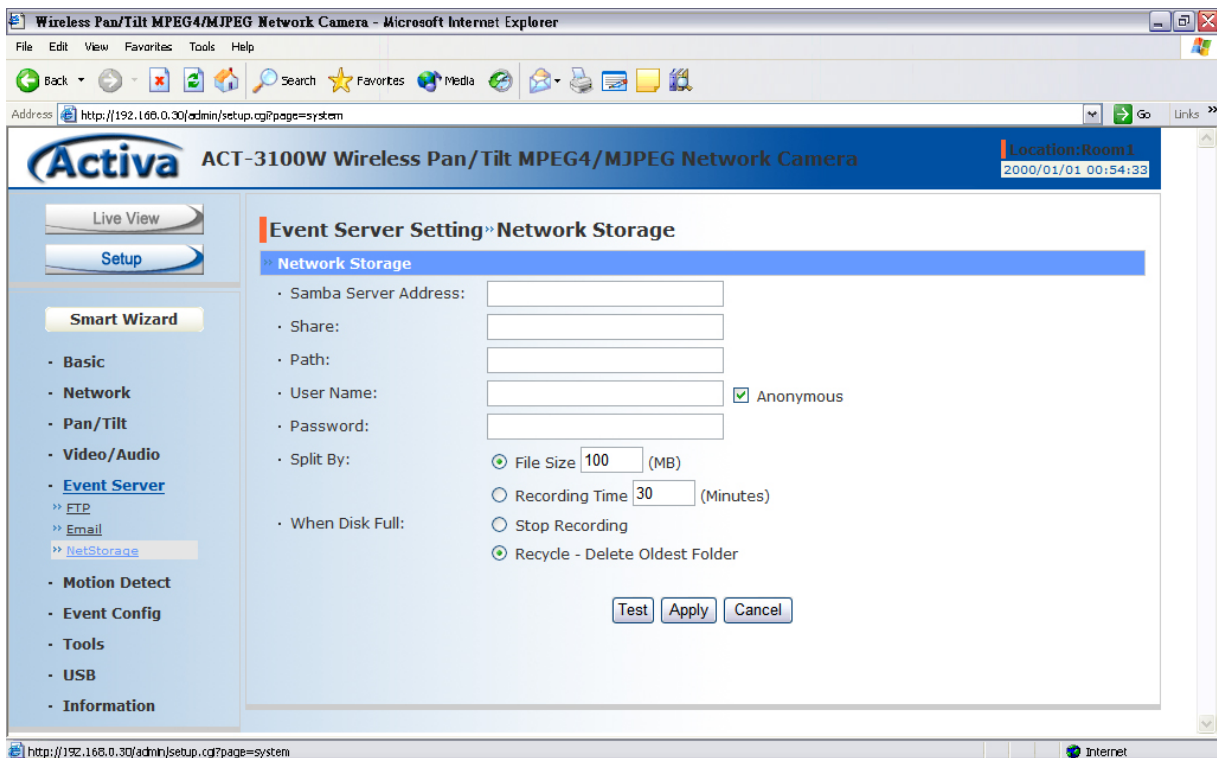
Wireless Pan/Tilt MPEG4/MJPEG Network Camera - Microsoft Internet Explorer

File Edit View Favorites Tools Help

Back Search Favorites Media

Address http://192.168.0.30/admin/setup.cgi?page=system Go Links

Activa ACT-3100W Wireless Pan/Tilt MPEG4/MJPEG Network Camera

Location:Room1
2000/01/01 00:54:33

Live View

Setup

Smart Wizard

· Basic
· Network
· Pan/Tilt
· Video/Audio
· Event Server
›› FTP
›› Email
›› NetStorage
· Motion Detect
· Event Config
· Tools
· USB
· Information

Event Server Setting»Network Storage

» Network Storage

· Samba Server Address:
· Share:
· Path:
· User Name: Anonymous
· Password:
· Split By: File Size 100 (MB)
Recording Time 30 (Minutes)
· When Disk Full: Stop Recording
Recycle - Delete Oldest Folder

Test Apply Cancel

http://192.168.0.30/admin/setup.cgi?page=system Internet